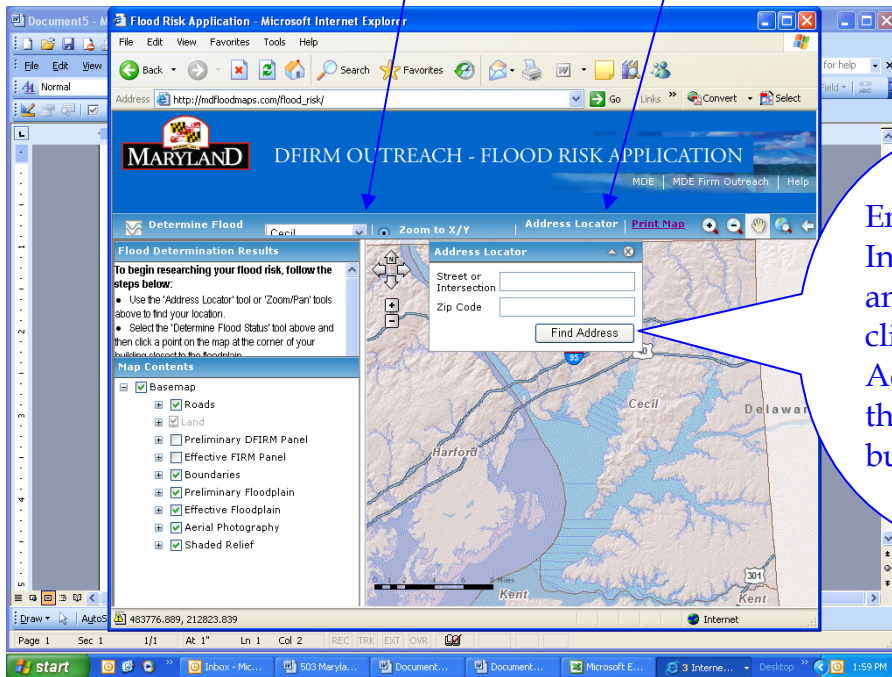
Document5 - M

Flood Risk Application - Microsoft Internet Explorer

File Edit View Favorites Tools Help

Back Search Favorites

Address http://mdfloodmaps.com/flood_risk/ Go Links Convert Select

File Edit View

Normal

for help

MARYLAND DFIRM OUTREACH - FLOOD RISK APPLICATION

MDE | MDE Firm Outreach | Help

Determine Flood Cecil Zoom to X/Y Address Locator | Print Map

Flood Determination Results

To begin researching your flood risk, follow the steps below:

• Use the 'Address Locator' tool or 'Zoom/Pan' tools above to find your location.

• Select the 'Determine Flood Status' tool above and then click a point on the map at the corner of your building closest to the floodplain.

Map Contents

Basemap
Roads
Land
Preliminary DFIRM Panel
Effective FIRM Panel
Boundaries
Preliminary Floodplain
Effective Floodplain
Aerial Photography
Shaded Relief

Address Locator

Street or Intersection

Zip Code

Find Address

Cecil
Delawar
Harford
Kent
Kent
95
301
8 Miles

En
In
ar
cli
Ad
th
bu

483776.889, 212823.839

Internet

Draw AutoS

Page 1 Sec 1 1/1 At 1" Ln 1 Col 2 REC TRK EXT OVR

start Inbox - Mic... 503 Maryla... Document... Document... Microsoft E... 3 Interne... Desktop 1:59 PM